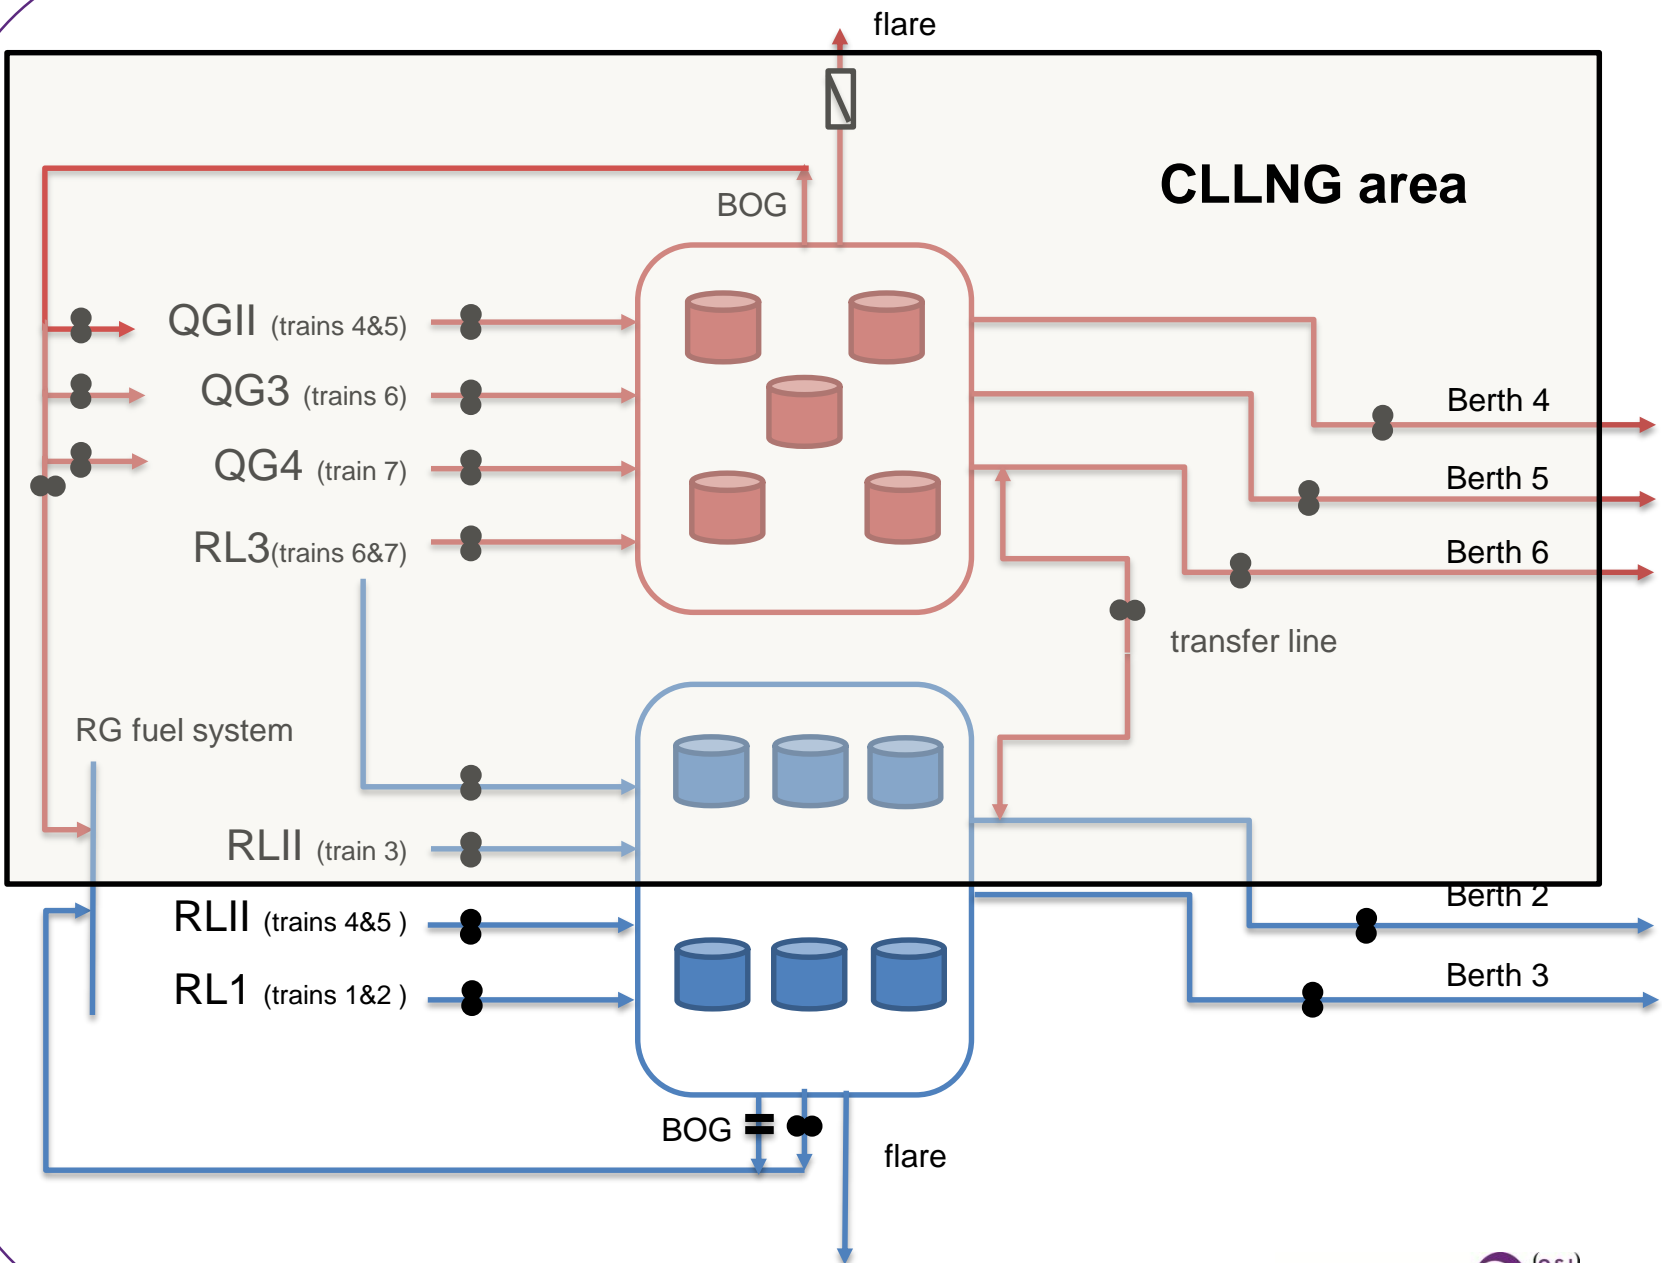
flare

CLLNG area

BOG

QGII (trains 4&5)
QG3 (trains 6)
QG4 (train 7)
RL3(trains 6&7)

Berth 4
Berth 5
Berth 6

transfer line

RG fuel system

RLII (train 3)
RLII (trains 4&5 )
RL1 (trains 1&2 )

Berth 2
Berth 3

BOG
flare